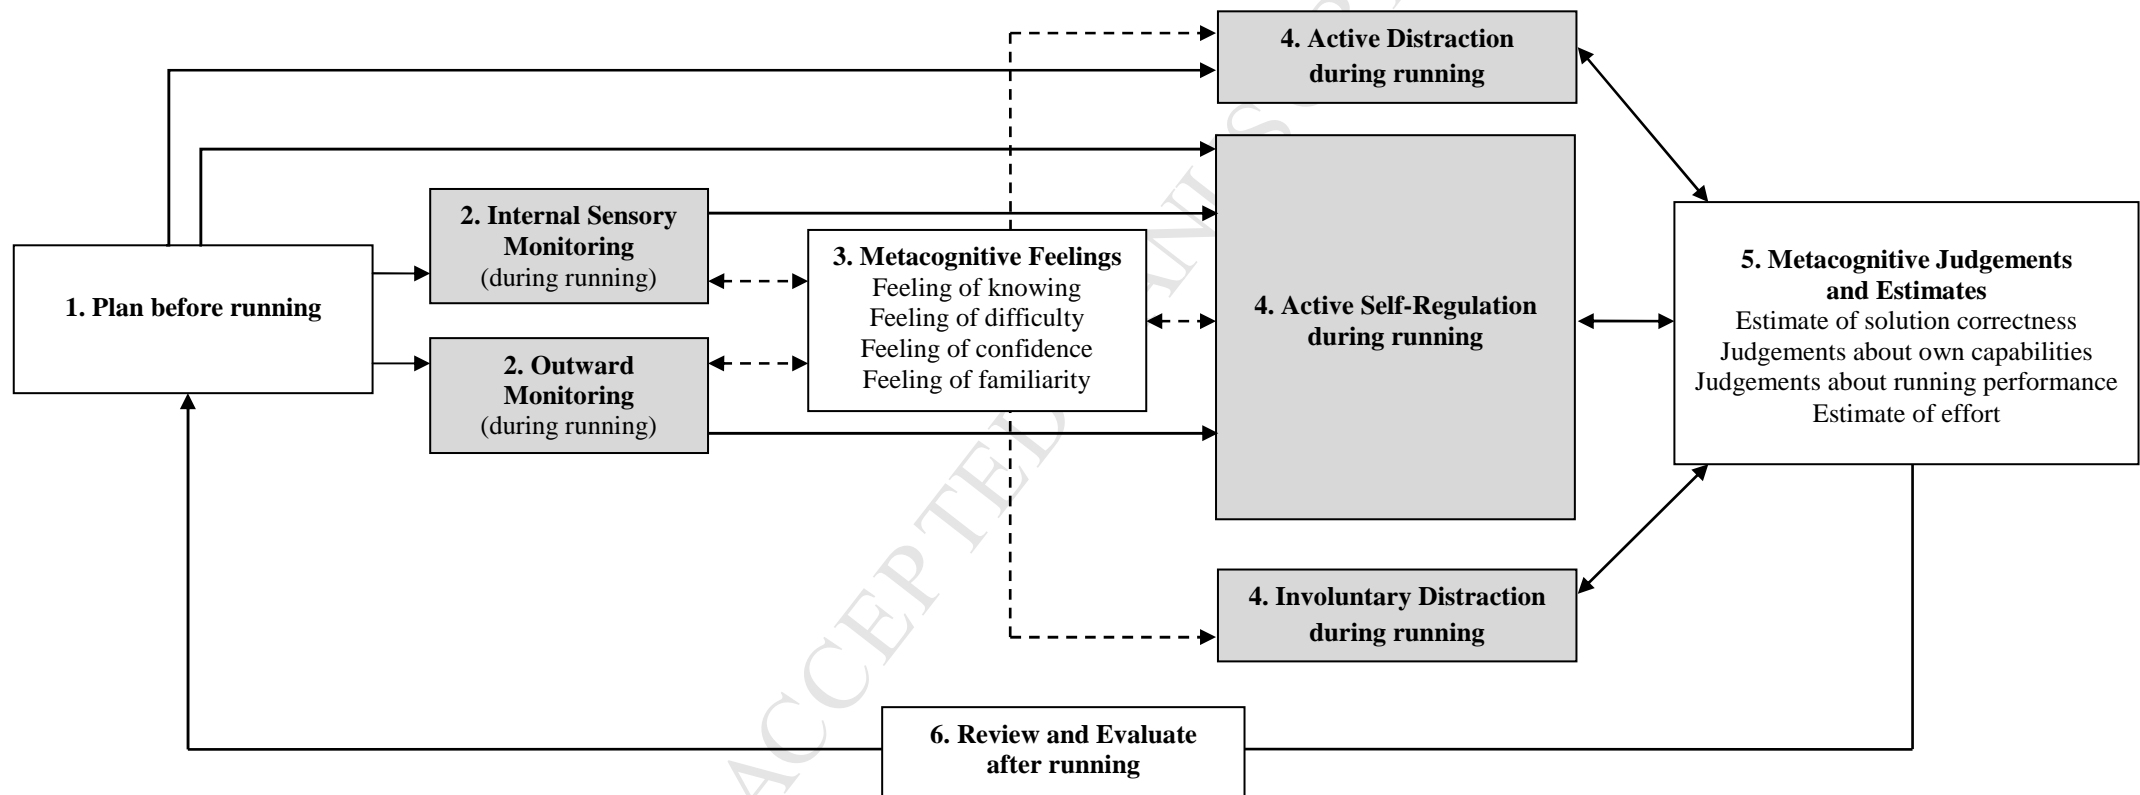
4. Active Distraction during running

1. Plan before running

2. Internal Sensory Monitoring (during running)

2. Outward Monitoring (during running)

3. Metacognitive Feelings
Feeling of knowing
Feeling of difficulty
Feeling of confidence
Feeling of familiarity

4. Active Self-Regulation during running

5. Metacognitive Judgements and Estimates
Estimate of solution correctness
Judgements about own capabilities
Judgements about running performance
Estimate of effort

4. Involuntary Distraction during running

6. Review and Evaluate after running

ACCEPTED MANUSCRIPT